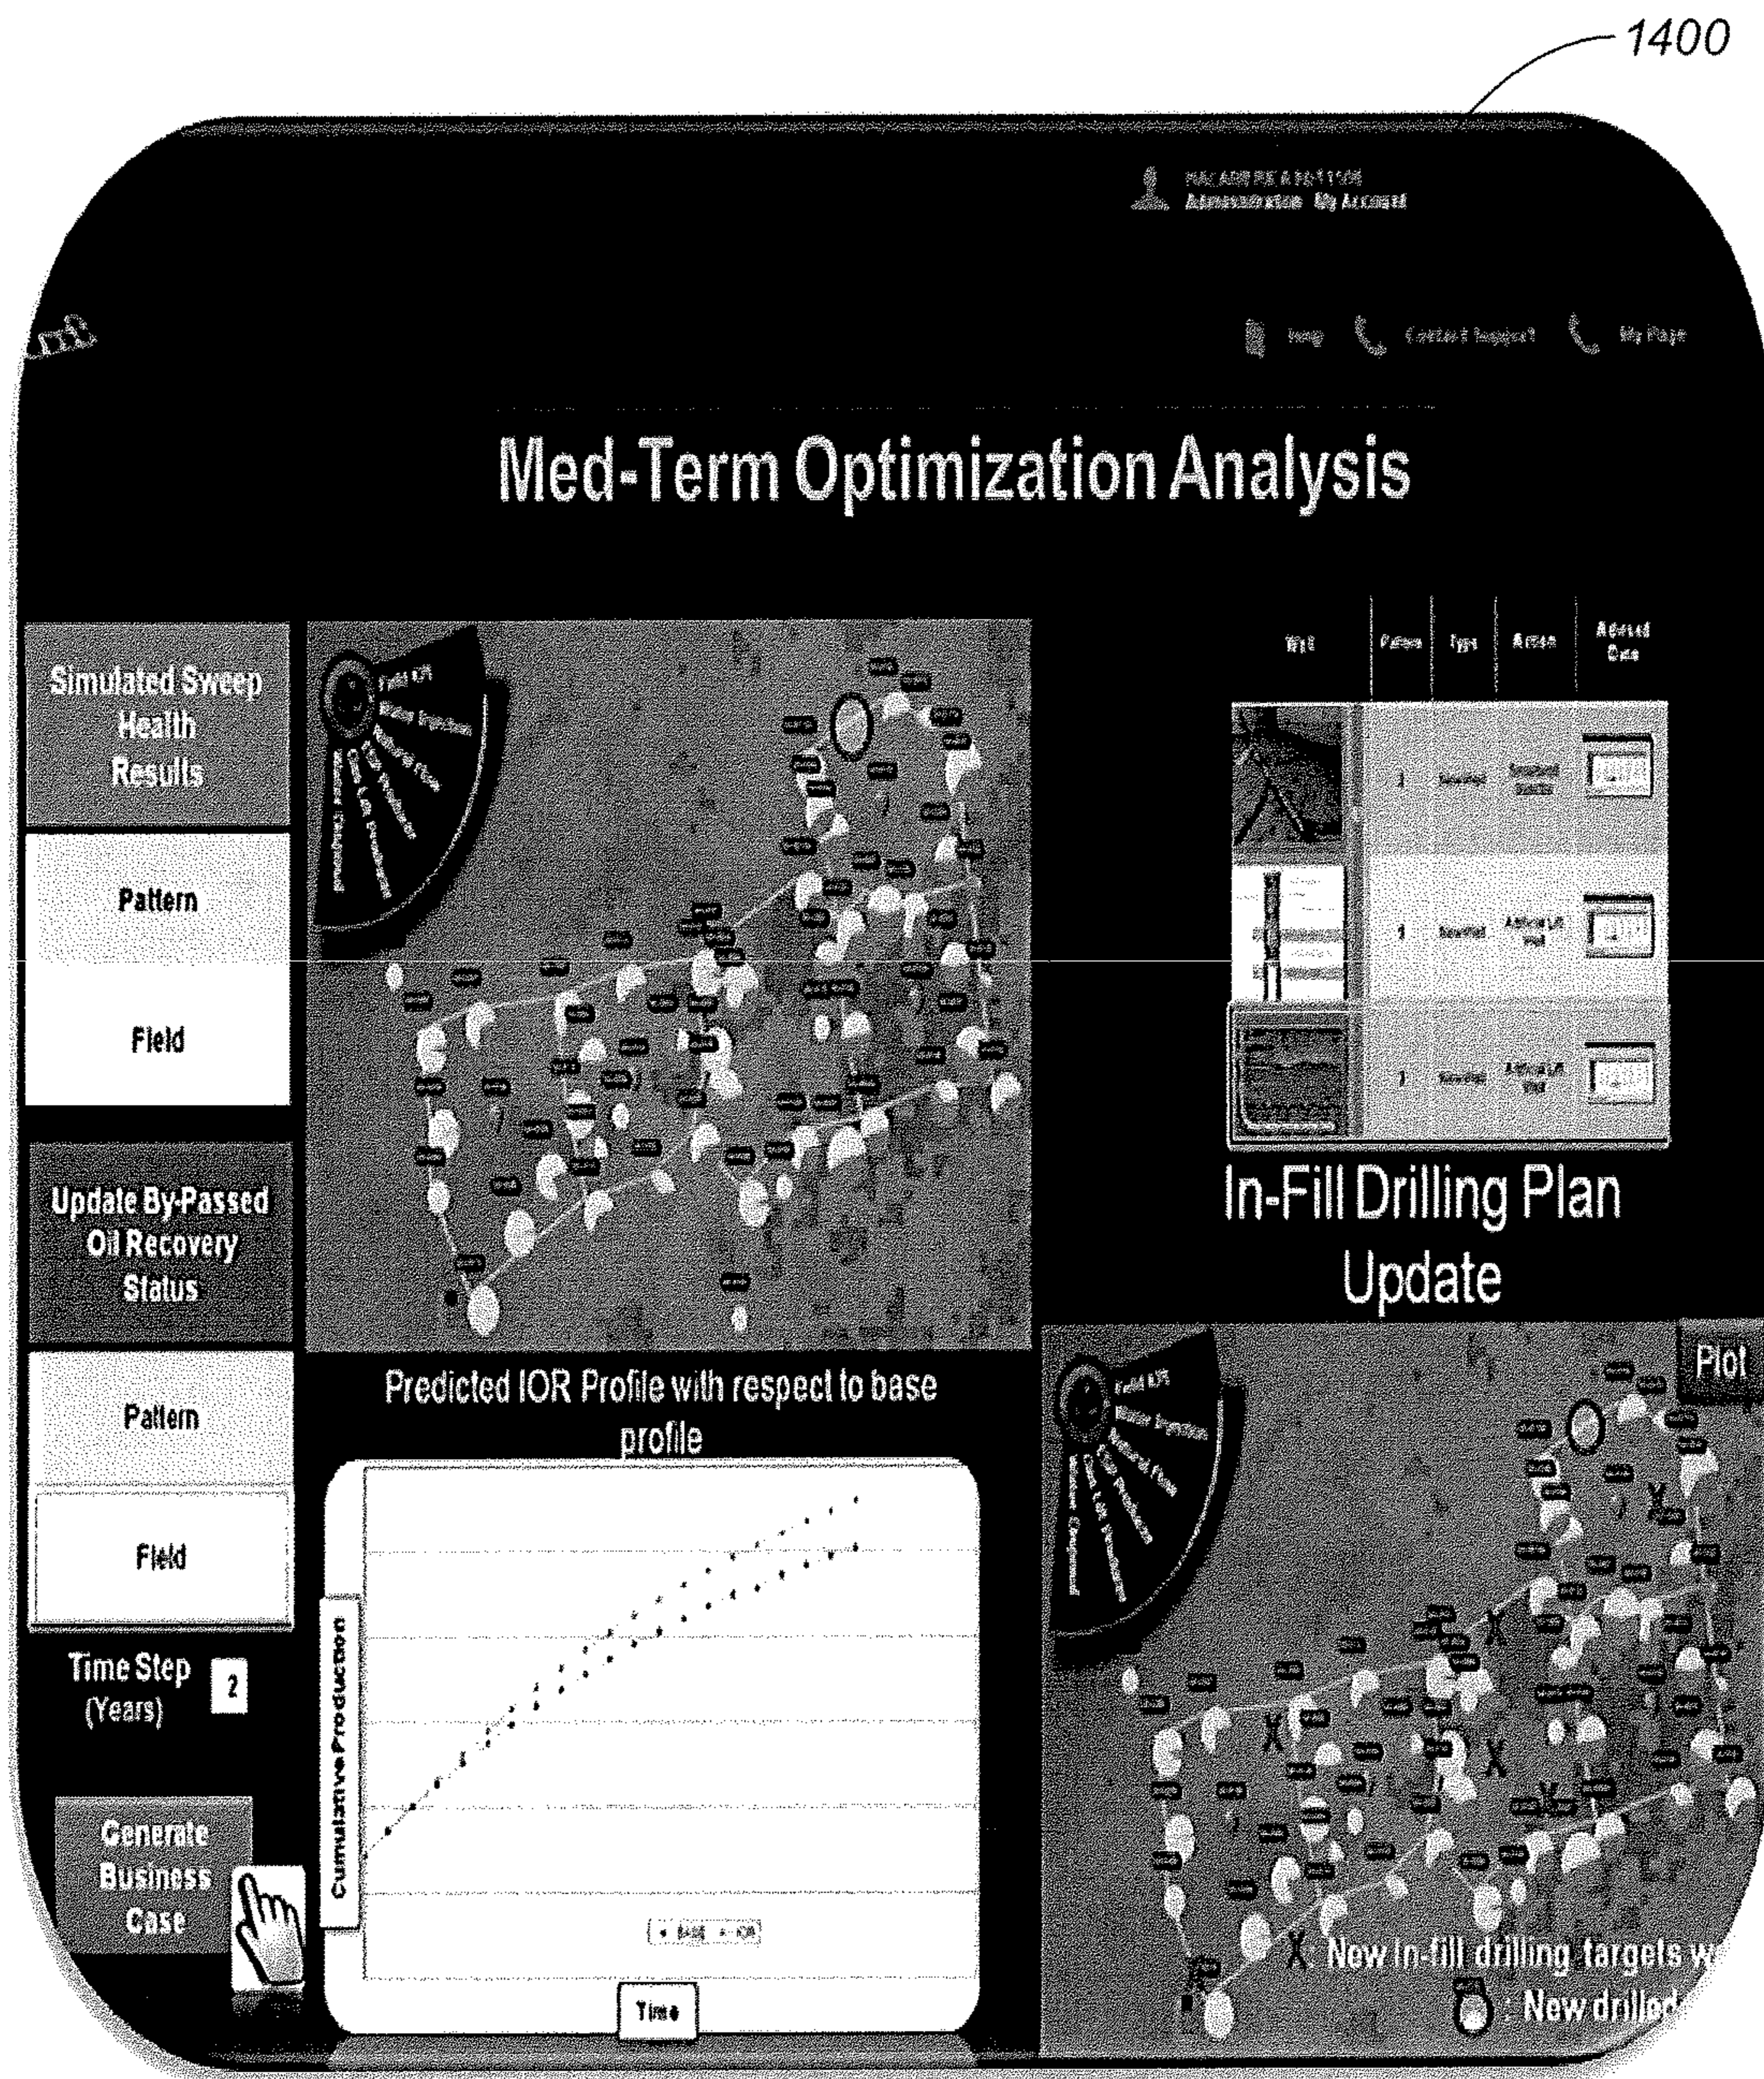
1400

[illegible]
Administration My Account

Help Contact Support My Page

Med-Term Optimization Analysis

Simulated Sweep Health Results

Pattern

Field

Update By-Passed Oil Recovery Status

Pattern

Field

Time Step (Years) 2

Generate Business Case

| Well | Pattern | Type | Action | Advised Date |
|---|---|---|---|---|
| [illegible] | 1 | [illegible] | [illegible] | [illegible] |
| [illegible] | 1 | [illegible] | Artificial Lift Well | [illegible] |
| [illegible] | 1 | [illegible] | Artificial Lift Well | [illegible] |

In-Fill Drilling Plan Update

Predicted IOR Profile with respect to base profile

Cumulative Production

Time

BASE IOR

Plot

X: New in-fill drilling targets w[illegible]

: New drilled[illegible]